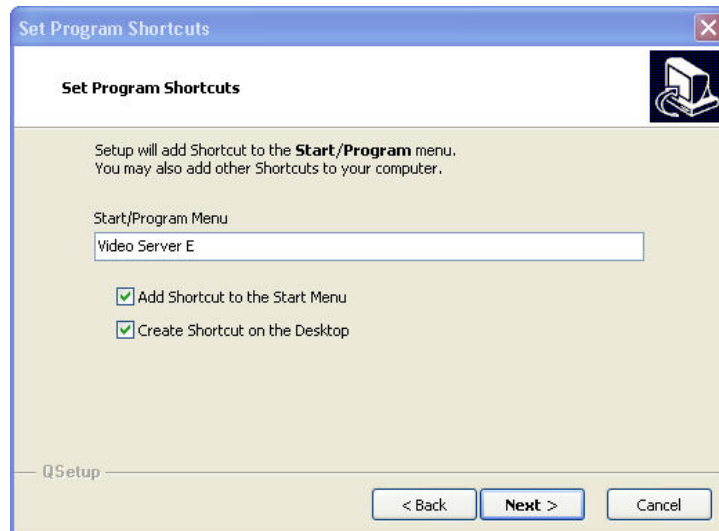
Set Program Shortcuts

Set Program Shortcuts

Setup will add Shortcut to the **Start/Program** menu.
You may also add other Shortcuts to your computer.

Start/Program Menu

Video Server E

Add Shortcut to the Start Menu

Create Shortcut on the Desktop

QSetup

< Back

Next >

Cancel